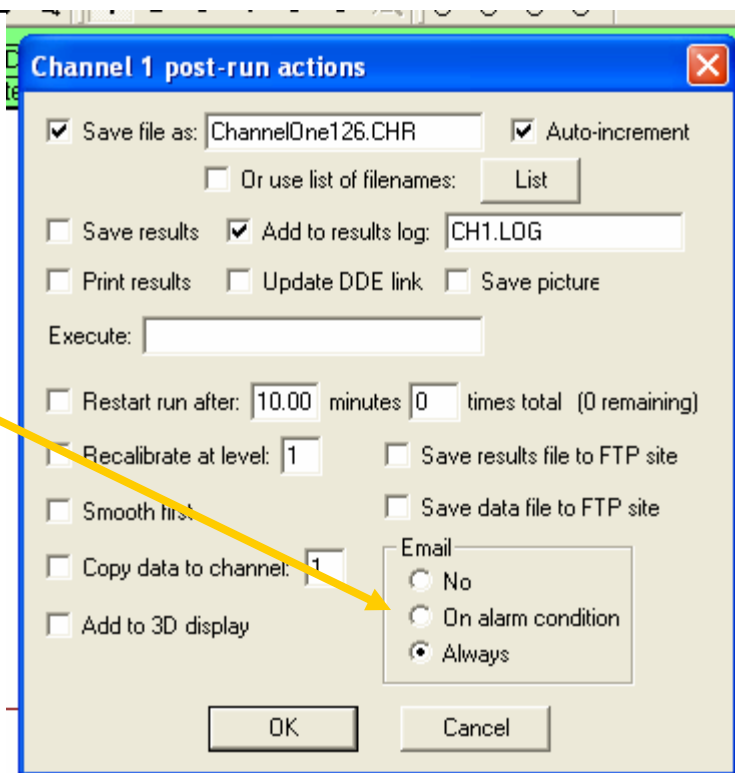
Channel 1 post-run actions

Save file as: ChannelOne126.CHR
Auto-increment
Or use list of filenames:
List

Save results
Add to results log: CH1.LOG

Print results
Update DDE link
Save picture

Execute:

Restart run after: 10.00 minutes 0 times total (0 remaining)

Recalibrate at level: 1
Save results file to FTP site

Smooth first
Save data file to FTP site

Copy data to channel: 1

Add to 3D display

Email
No
On alarm condition
Always

OK
Cancel